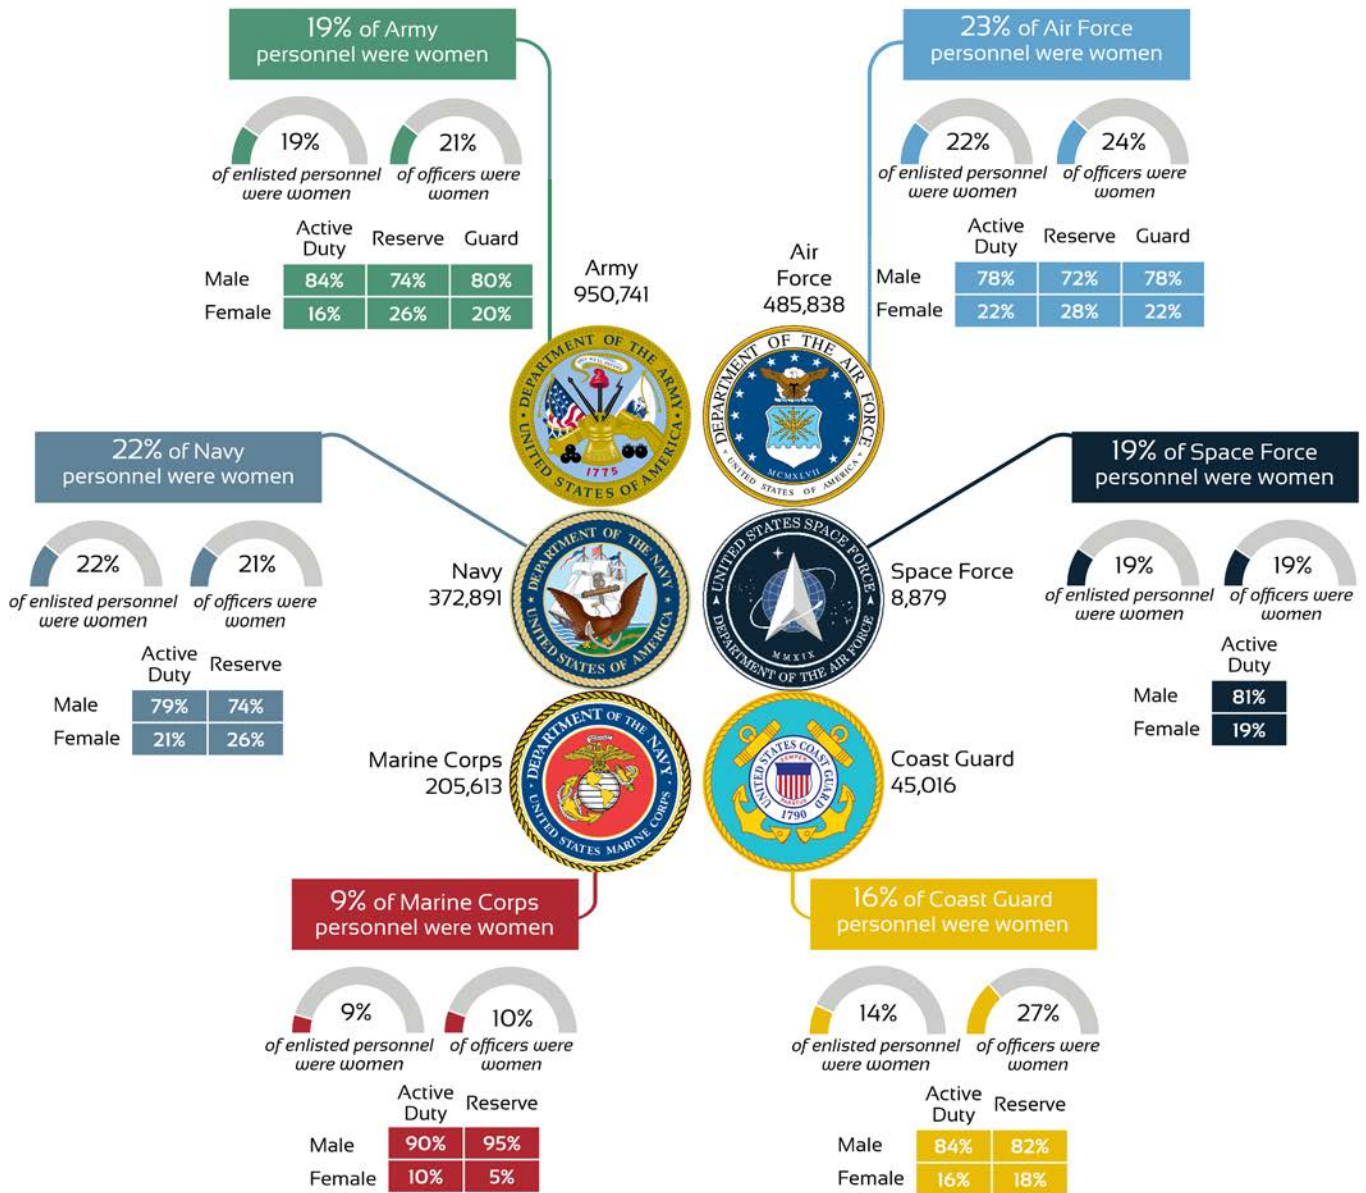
19% of Army personnel were women

19% of enlisted personnel were women

21% of officers were women

| | Active Duty | Reserve | Guard |
|---|---|---|---|
| Male | 84% | 74% | 80% |
| Female | 16% | 26% | 20% |

Army 950,741

23% of Air Force personnel were women

22% of enlisted personnel were women

24% of officers were women

| | Active Duty | Reserve | Guard |
|---|---|---|---|
| Male | 78% | 72% | 78% |
| Female | 22% | 28% | 22% |

Air Force 485,838

DEPARTMENT OF THE ARMY UNITED STATES OF AMERICA 1775

DEPARTMENT OF THE AIR FORCE UNITED STATES OF AMERICA MCMXLVII

22% of Navy personnel were women

22% of enlisted personnel were women

21% of officers were women

| | Active Duty | Reserve |
|---|---|---|
| Male | 79% | 74% |
| Female | 21% | 26% |

Navy 372,891

DEPARTMENT OF THE NAVY UNITED STATES OF AMERICA

UNITED STATES SPACE FORCE DEPARTMENT OF THE AIR FORCE MMXIX

Space Force 8,879

19% of Space Force personnel were women

19% of enlisted personnel were women

19% of officers were women

| | Active Duty |
|---|---|
| Male | 81% |
| Female | 19% |

Marine Corps 205,613

DEPARTMENT OF THE NAVY UNITED STATES MARINE CORPS

UNITED STATES COAST GUARD SEMPER PARATUS 1790

Coast Guard 45,016

9% of Marine Corps personnel were women

9% of enlisted personnel were women

10% of officers were women

| | Active Duty | Reserve |
|---|---|---|
| Male | 90% | 95% |
| Female | 10% | 5% |

16% of Coast Guard personnel were women

14% of enlisted personnel were women

27% of officers were women

| | Active Duty | Reserve |
|---|---|---|
| Male | 84% | 82% |
| Female | 16% | 18% |